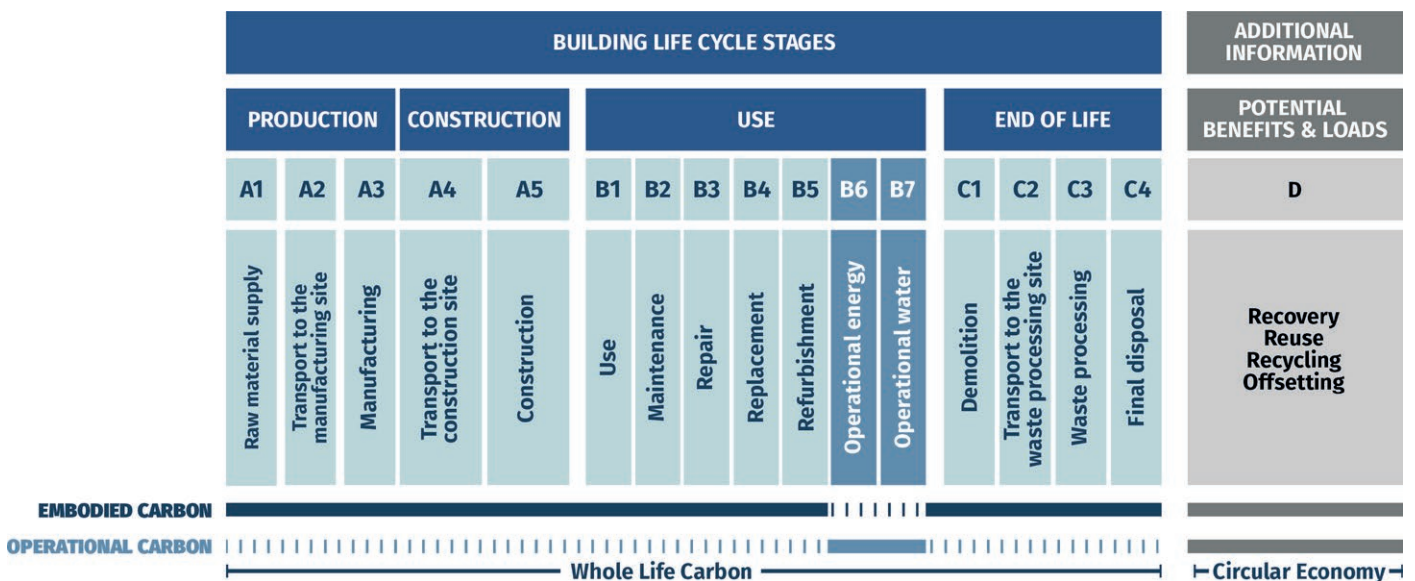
| BUILDING LIFE CYCLE STAGES | | | | | | | | | | | | | | | | ADDITIONAL INFORMATION |
|---|---|---|---|---|---|---|---|---|---|---|---|---|---|---|---|---|
| PRODUCTION | | | CONSTRUCTION | | USE | | | | | | | END OF LIFE | | | | POTENTIAL BENEFITS & LOADS |
| A1 | A2 | A3 | A4 | A5 | B1 | B2 | B3 | B4 | B5 | B6 | B7 | C1 | C2 | C3 | C4 | D |
| Raw material supply | Transport to the manufacturing site | Manufacturing | Transport to the construction site | Construction | Use | Maintenance | Repair | Replacement | Refurbishment | Operational energy | Operational water | Demolition | Transport to the waste processing site | Waste processing | Final disposal | Recovery Reuse Recycling Offsetting |

EMBODIED CARBON

OPERATIONAL CARBON

Whole Life Carbon

Circular Economy